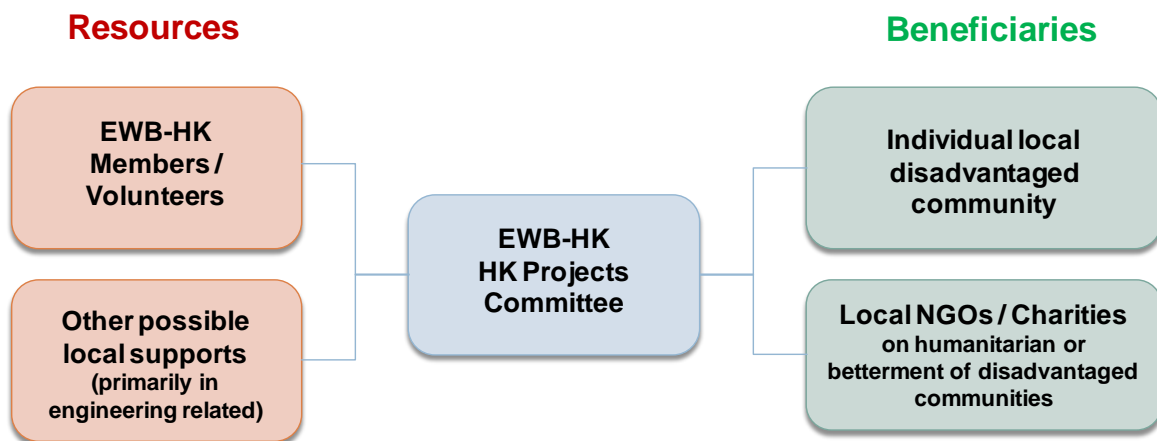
Resources

Beneficiaries

EWB-HK Members / Volunteers

Other possible local supports (primarily in engineering related)

EWB-HK HK Projects Committee

Individual local disadvantaged community

Local NGOs / Charities on humanitarian or betterment of disadvantaged communities